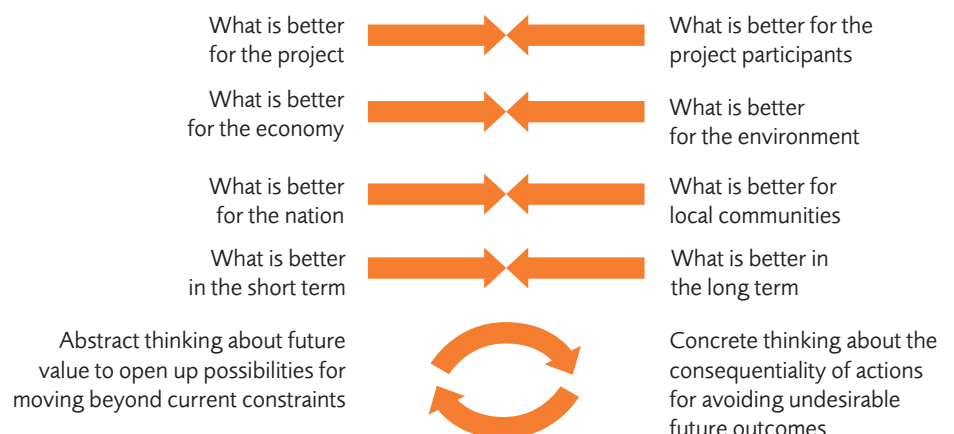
What is better for the project

What is better for the project participants

What is better for the economy

What is better for the environment

What is better for the nation

What is better for local communities

What is better in the short term

What is better in the long term

Abstract thinking about future value to open up possibilities for moving beyond current constraints

Concrete thinking about the consequentiality of actions for avoiding undesirable future outcomes